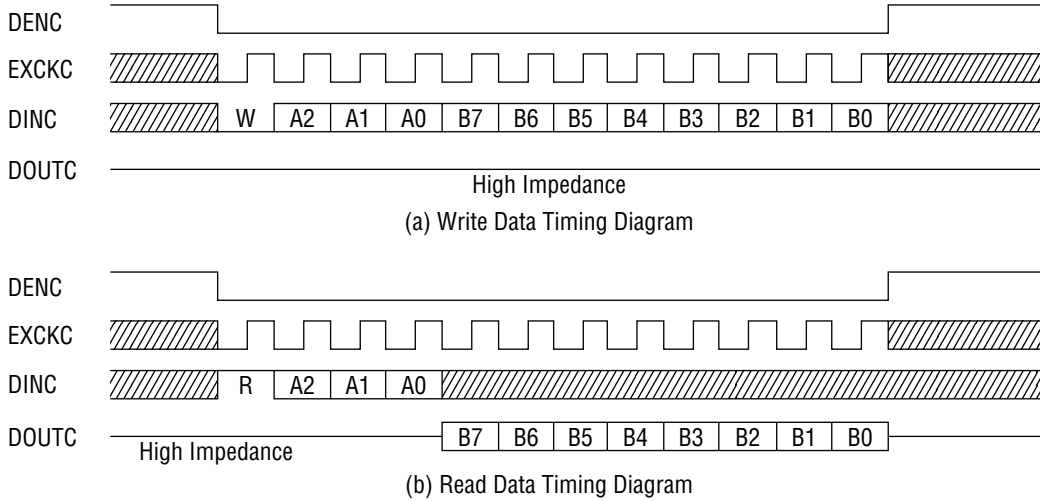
DENC

EXCKC

DINC W A2 A1 A0 B7 B6 B5 B4 B3 B2 B1 B0

DOUTC

High Impedance

(a) Write Data Timing Diagram

DENC

EXCKC

DINC R A2 A1 A0

DOUTC B7 B6 B5 B4 B3 B2 B1 B0

High Impedance

(b) Read Data Timing Diagram